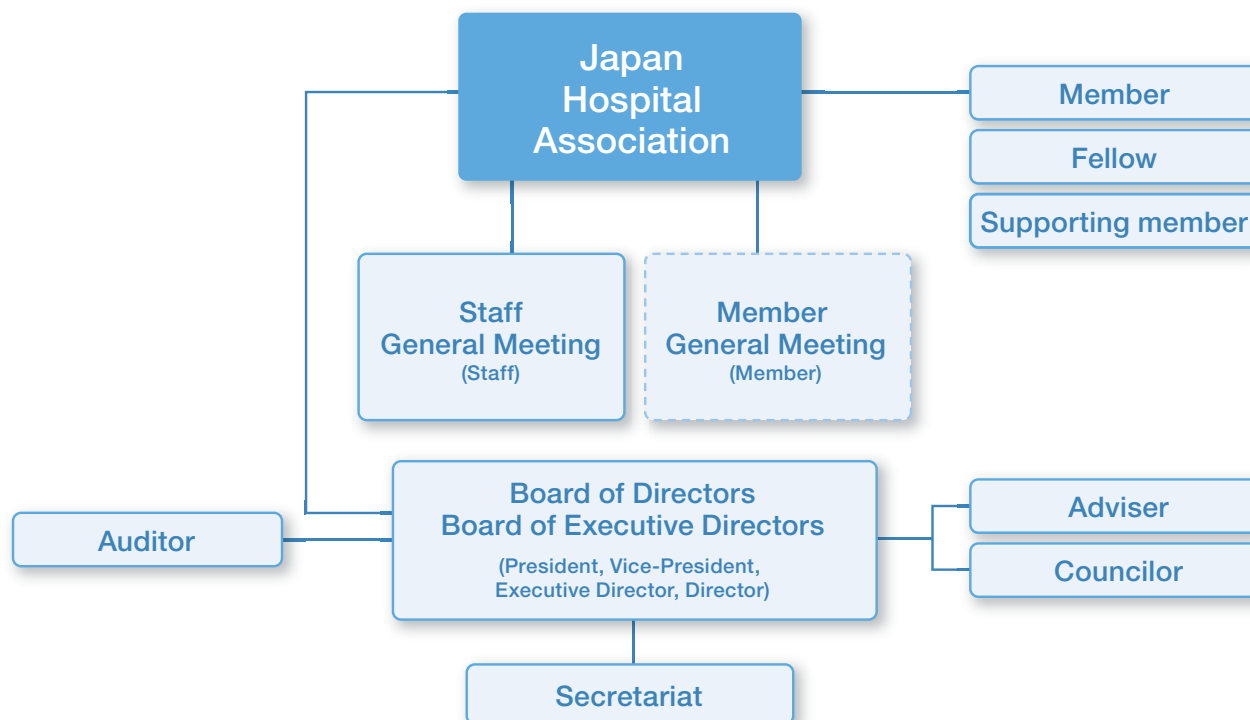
Japan Hospital Association

Member

Fellow

Supporting member

Staff General Meeting
(Staff)

Member General Meeting
(Member)

Auditor

Board of Directors
Board of Executive Directors
(President, Vice-President, Executive Director, Director)

Adviser

Councilor

Secretariat